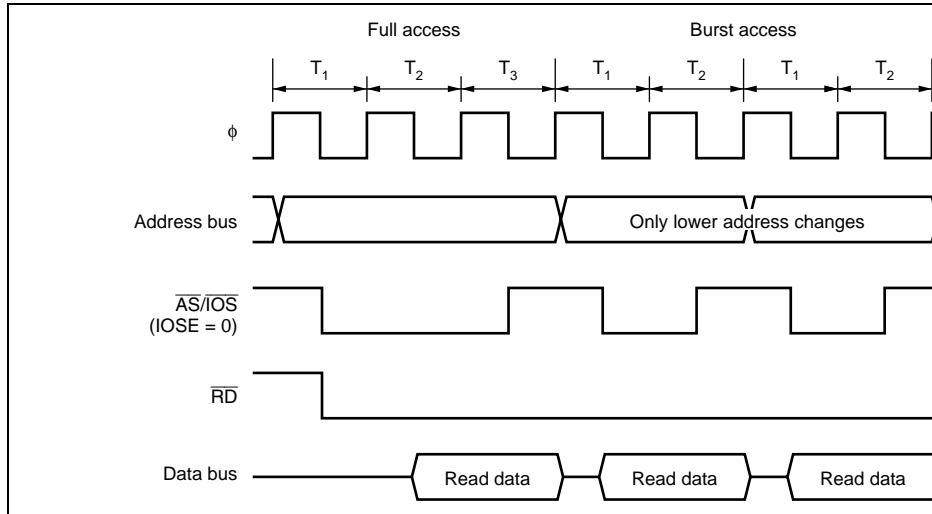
Full access

Burst access

$T_1$ $T_2$ $T_3$ $T_1$ $T_2$ $T_1$ $T_2$

$\phi$

Address bus

Only lower address changes

$\overline{AS}/\overline{IOS}$ (IOSE = 0)

$\overline{RD}$

Data bus

Read data

Read data

Read data